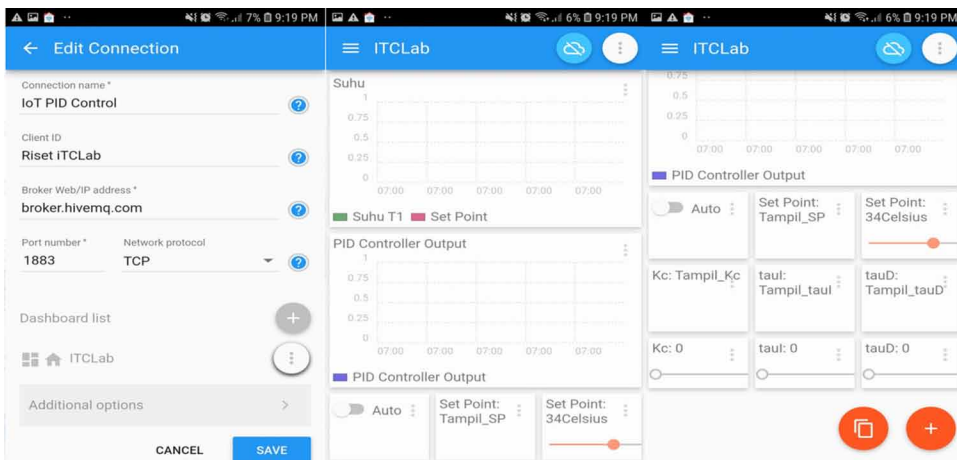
7% 9:19 PM
Edit Connection
Connection name *
IoT PID Control
Client ID
Riset iTCLab
Broker Web/IP address *
broker.hivemq.com
Port number *
1883
Network protocol
TCP
Dashboard list
ITCLab
Additional options
CANCEL
SAVE

6% 9:19 PM
ITCLab
Suhu
1
0.75
0.5
0.25
0
07:00 07:00 07:00 07:00 07:00
Suhu T1 Set Point
PID Controller Output
1
0.75
0.5
0.25
0
07:00 07:00 07:00 07:00 07:00
PID Controller Output
Auto
Set Point: Tampil_SP
Set Point: 34Celsius

6% 9:19 PM
ITCLab
0.75
0.5
0.25
0
07:00 07:00 07:00 07:00 07:00
PID Controller Output
Auto
Set Point: Tampil_SP
Set Point: 34Celsius
Kc: Tampil_Kc
tauI: Tampil_tauI
tauD: Tampil_tauD
Kc: 0
tauI: 0
tauD: 0